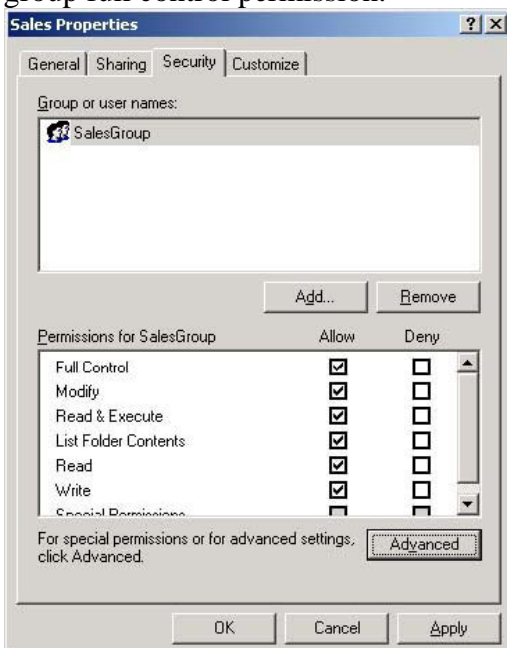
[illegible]

Sales Properties ? ×

General | Sharing | Security | Customize

Group or user names:

SalesGroup

Add... Remove

| Permissions for SalesGroup | Allow | Deny |
|---|---|---|
| Full Control | ☑ | ☐ |
| Modify | ☑ | ☐ |
| Read & Execute | ☑ | ☐ |
| List Folder Contents | ☑ | ☐ |
| Read | ☑ | ☐ |
| Write | ☑ | ☐ |
| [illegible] | ☐ | ☐ |

For special permissions or for advanced settings, click Advanced.

Advanced

OK Cancel Apply